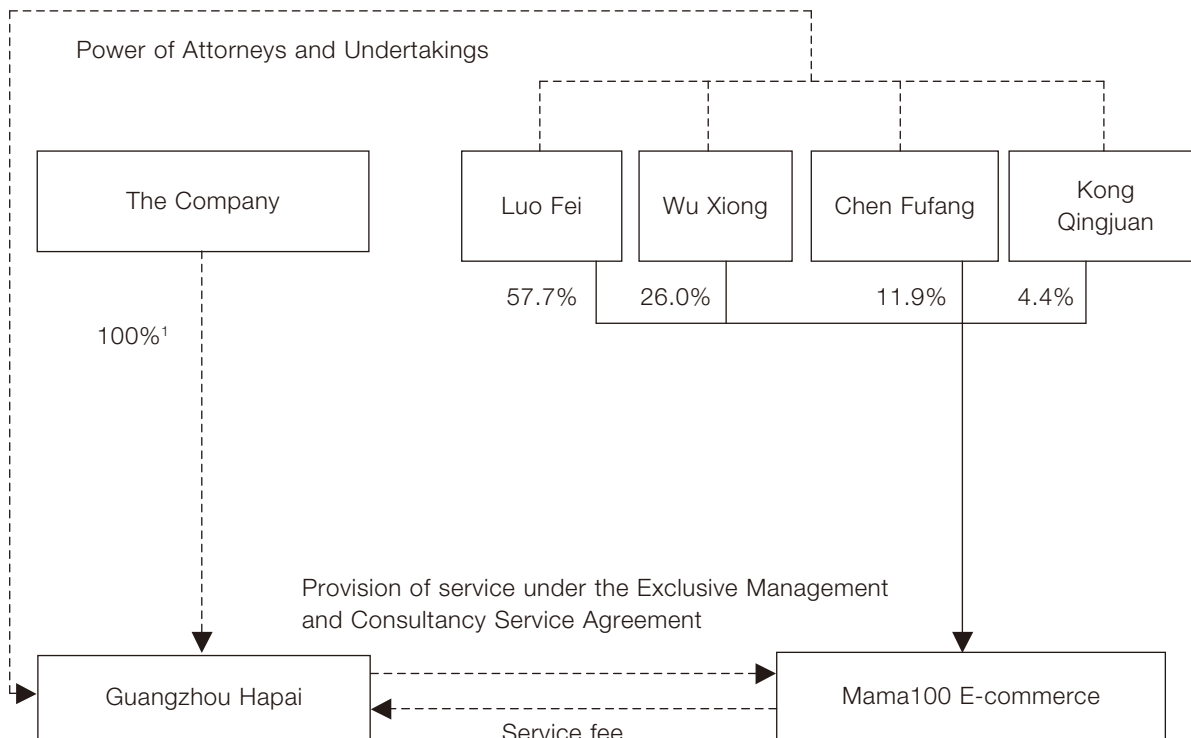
Power of Attorneys and Undertakings

The Company

Luo Fei

Wu Xiong

Chen Fufang

Kong Qingjuan

57.7%

26.0%

11.9%

4.4%

100%$^1$

Provision of service under the Exclusive Management and Consultancy Service Agreement

Guangzhou Hapai

Mama100 E-commerce

Service fee